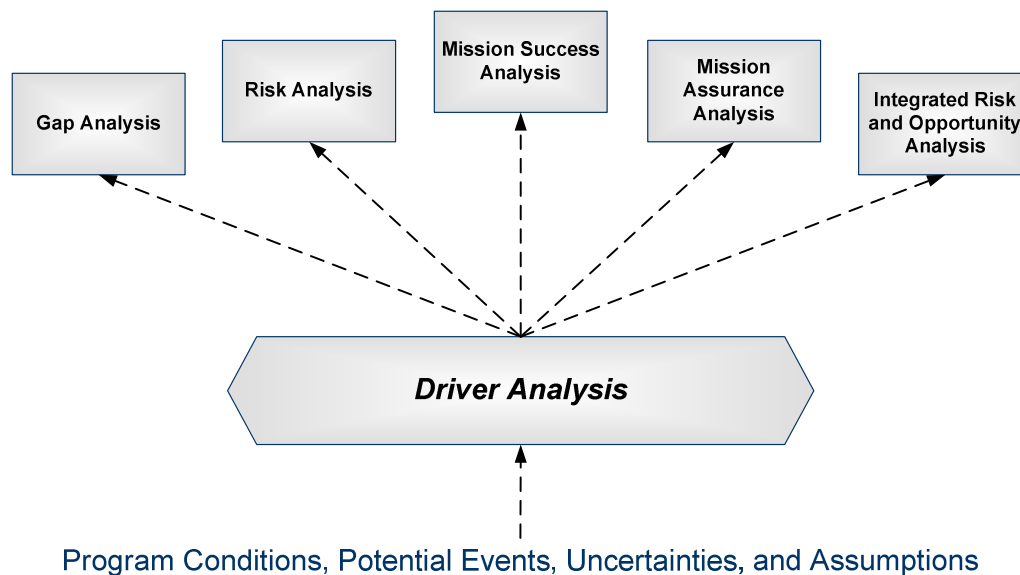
Gap Analysis

Risk Analysis

Mission Success Analysis

Mission Assurance Analysis

Integrated Risk and Opportunity Analysis

Driver Analysis

Program Conditions, Potential Events, Uncertainties, and Assumptions